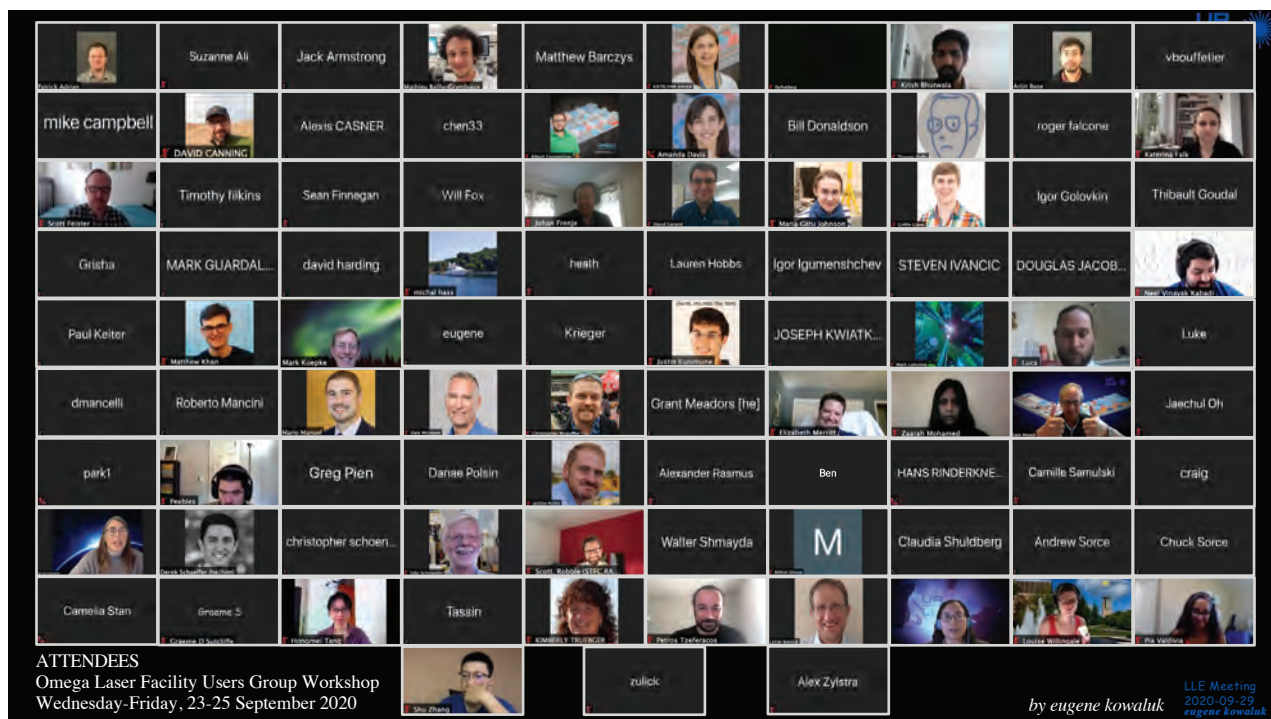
Patrick Adrian
Suzanne Ali
Jack Armstrong
Mathieu Bailly-Grandvaux
Matthew Barczys
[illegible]
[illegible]
Krish Bhutwala
Arijit Bose
vbouffetier

mike campbell
DAVID CANNING
Alexis CASNER
chen33
Albert Constantino
Amanda Davis
Bill Donaldson
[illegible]
roger falcone
Katerina Falk

Scott Feister
Timothy filkins
Sean Finnegan
Will Fox
Johan Frenje
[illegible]
Maria Gatu Johnson
Griffin Glenn
Igor Golovkin
Thibault Goudal

Grisha
MARK GUARDAL...
david harding
michal hass
heath
Lauren Hobbs
Igor Igumenshchev
STEVEN IVANCIC
DOUGLAS JACOB...
Neel Vinayak Kabadi

Paul Keiter
Matthew Khan
Mark Koepke
eugene
Krieger
Justin Kunimune
JOSEPH KWIATK...
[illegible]
Luca
Luke

dmancelli
Roberto Mancini
Mario Manuel
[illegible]
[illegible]
Grant Meadors [he]
Elizabeth Merritt
Zaarah Mohamed
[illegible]
Jaechul Oh

park1
Peebles
Greg Pien
Danae Polsin
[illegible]
Alexander Rasmus
Ben
HANS RINDERKNE...
Camille Samulski
craig

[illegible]
Derek Schaeffer (he/him)
christopher schoen...
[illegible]
Scott, Robbie (STFC RA...
Walter Shmayda
M
Claudia Shuldberg
Andrew Sorce
Chuck Sorce

Camelia Stan
Graeme S
Graeme D Sutcliffe
Honomei Tang
Tassin
KIMBERLY TRUEGER
Petros Tzeferacos
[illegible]
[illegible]
Louise Willingale
Pia Valdivia

ATTENDEES
Omega Laser Facility Users Group Workshop
Wednesday-Friday, 23-25 September 2020

Shu Zhang
zulick
Alex Zylstra

by eugene kowaluk

LLE Meeting
2020-09-29
eugene kowaluk